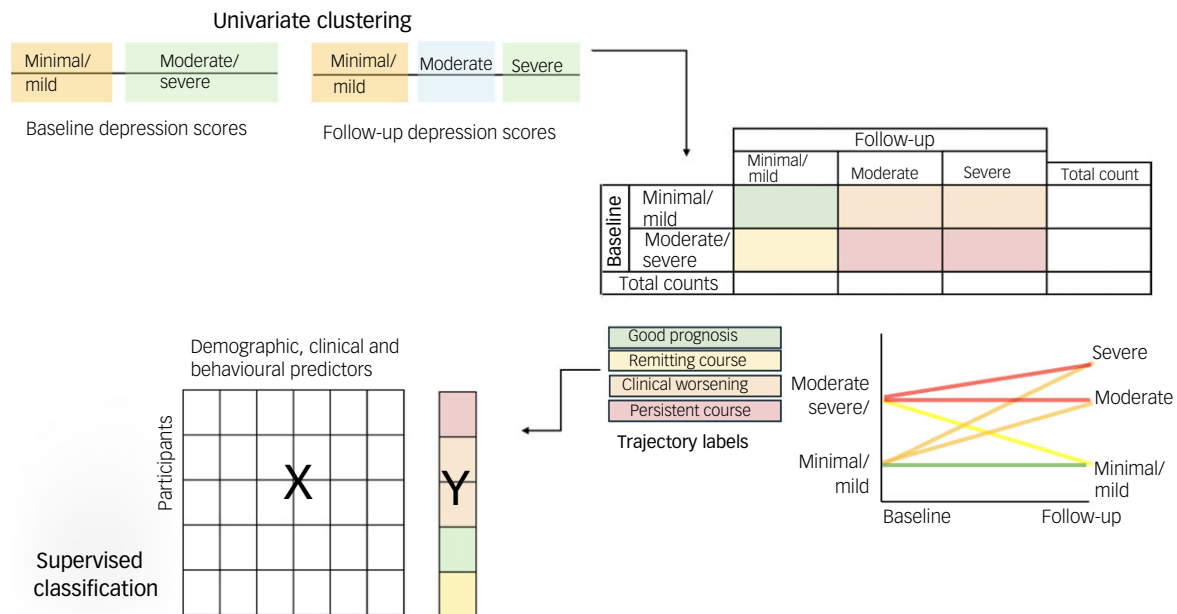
Univariate clustering

Minimal/ mild | Moderate/ severe

Baseline depression scores

Minimal/ mild | Moderate | Severe

Follow-up depression scores

| | | Follow-up | | | |
|---|---|---|---|---|---|
| | | Minimal/ mild | Moderate | Severe | Total count |
| Baseline | Minimal/ mild | | | | |
| | Moderate/ severe | | | | |
| Total counts | | | | | |

Demographic, clinical and behavioural predictors

Participants

X

Y

Supervised classification

Good prognosis
Remitting course
Clinical worsening
Persistent course

Trajectory labels

Moderate severe/

Minimal/ mild

Severe

Moderate

Minimal/ mild

Baseline

Follow-up